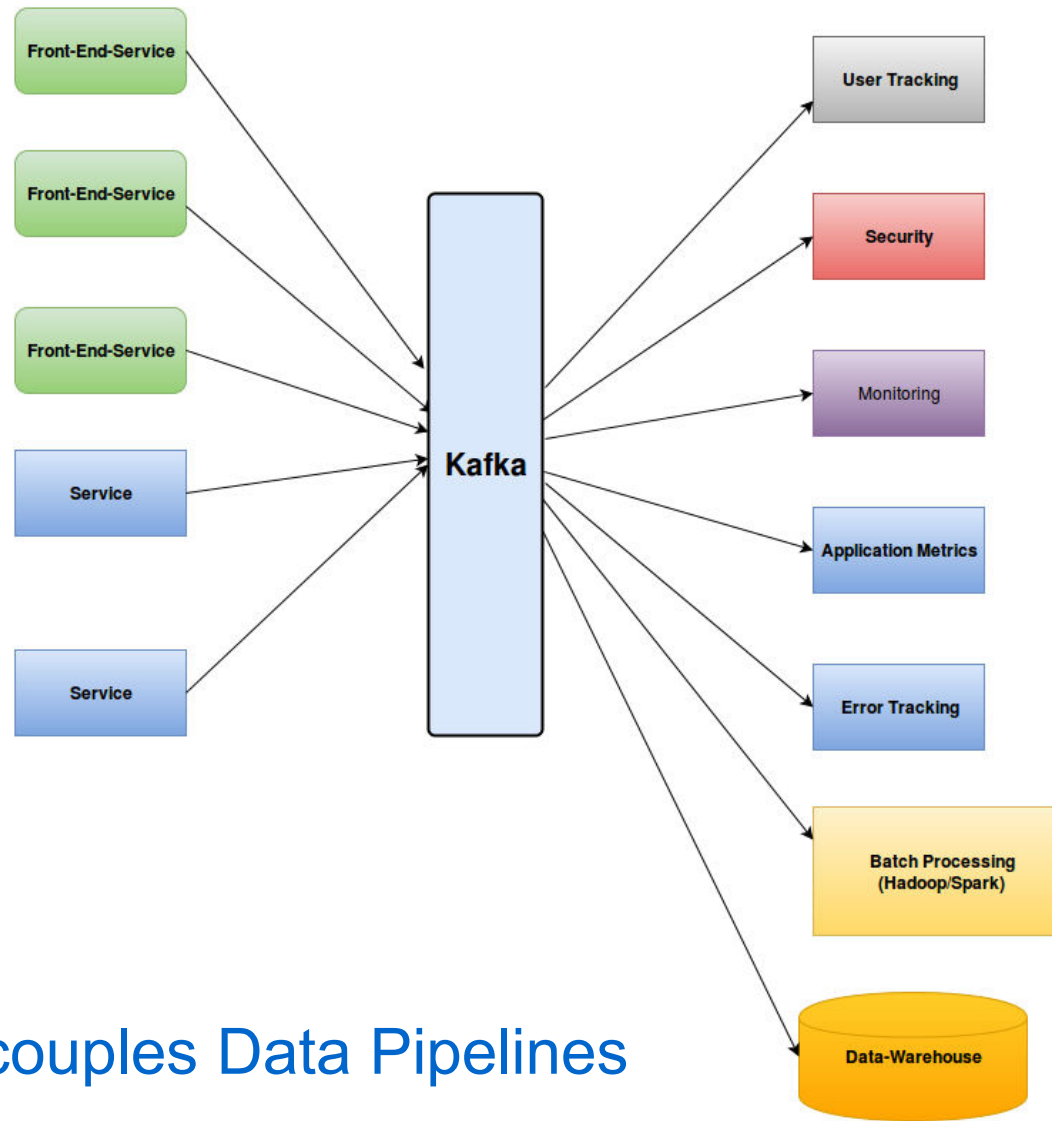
Front-End-Service

Front-End-Service

Front-End-Service

Service

Service

Kafka

User Tracking

Security

Monitoring

Application Metrics

Error Tracking

Batch Processing (Hadoop/Spark)

Data-Warehouse

couples Data Pipelines